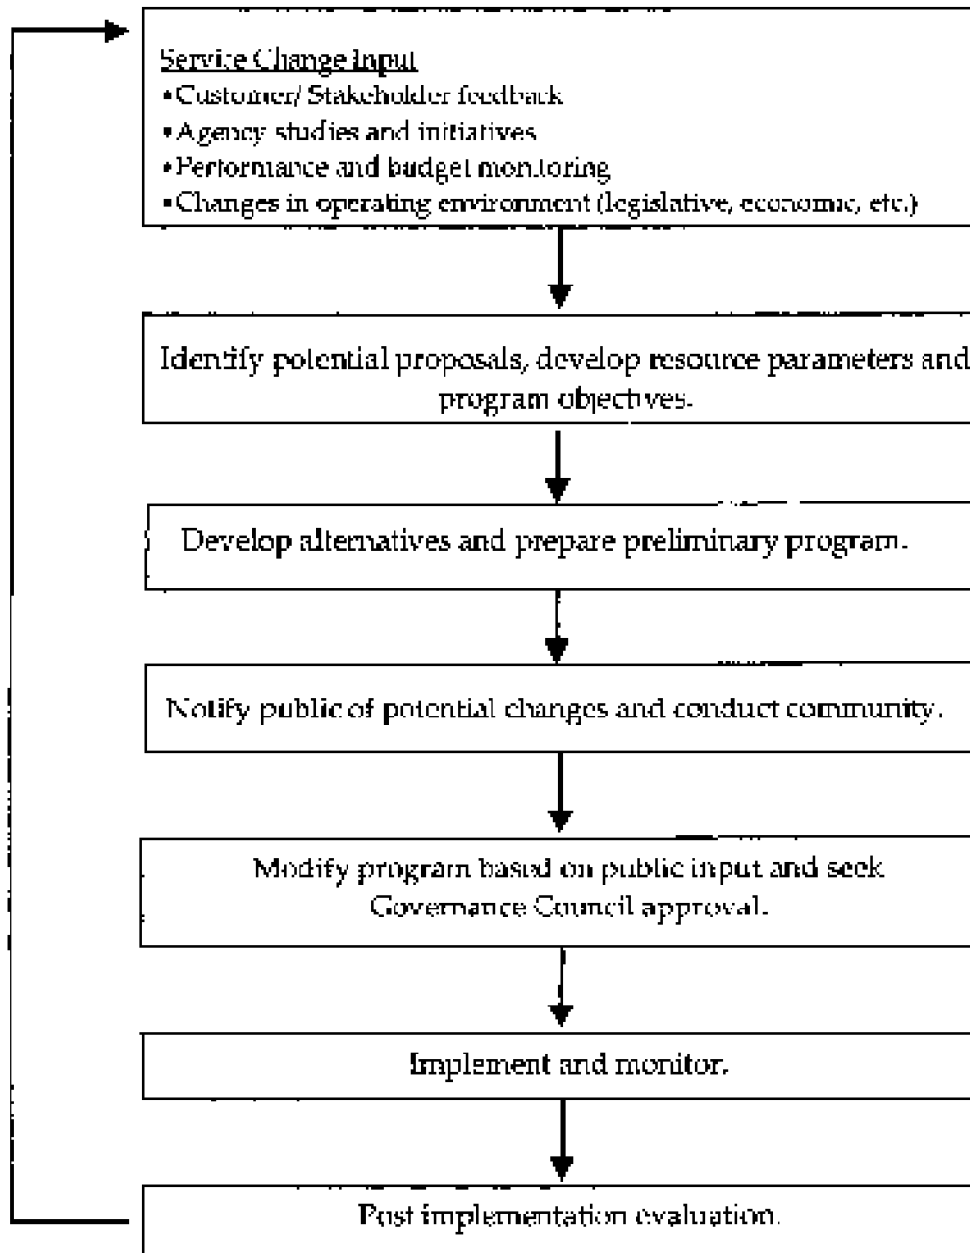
Service Change Input
•Customer/ Stakeholder feedback
•Agency studies and initiatives
•Performance and budget monitoring
•Changes in operating environment (legislative, economic, etc.)

Identify potential proposals, develop resource parameters and program objectives.

Develop alternatives and prepare preliminary program.

Notify public of potential changes and conduct community.

Modify program based on public input and seek Governance Council approval.

Implement and monitor.

Post implementation evaluation.